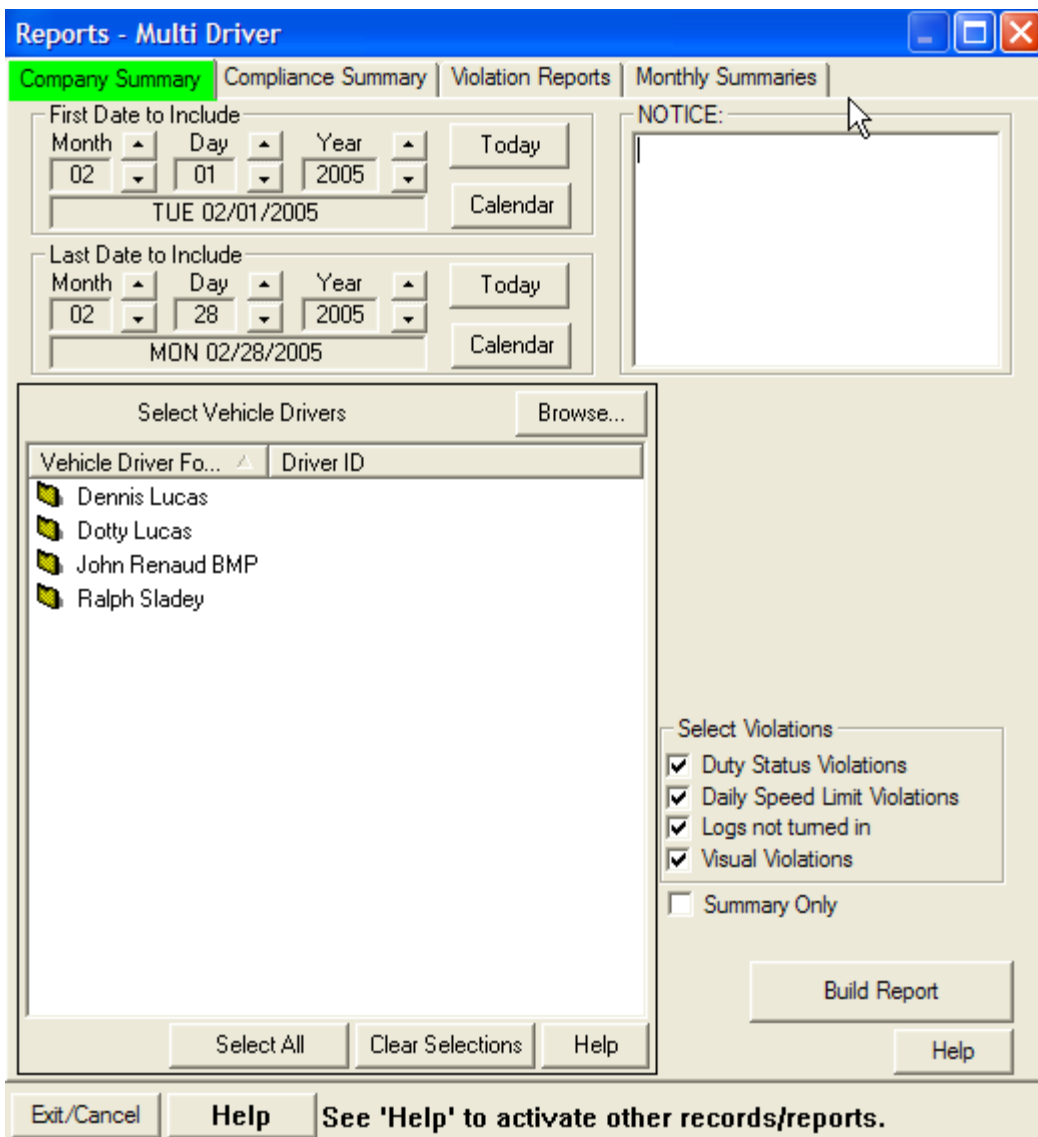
Reports - Multi Driver

Company Summary | Compliance Summary | Violation Reports | Monthly Summaries

First Date to Include
Month 02
Day 01
Year 2005
TUE 02/01/2005
Today
Calendar

Last Date to Include
Month 02
Day 28
Year 2005
MON 02/28/2005
Today
Calendar

NOTICE:

Select Vehicle Drivers
Browse...

| Vehicle Driver Fo... | Driver ID |
|---|---|
| Dennis Lucas | |
| Dotty Lucas | |
| John Renaud BMP | |
| Ralph Sladey | |

Select All
Clear Selections
Help

Select Violations
Duty Status Violations
Daily Speed Limit Violations
Logs not turned in
Visual Violations

Summary Only

Build Report
Help

Exit/Cancel
Help
See 'Help' to activate other records/reports.